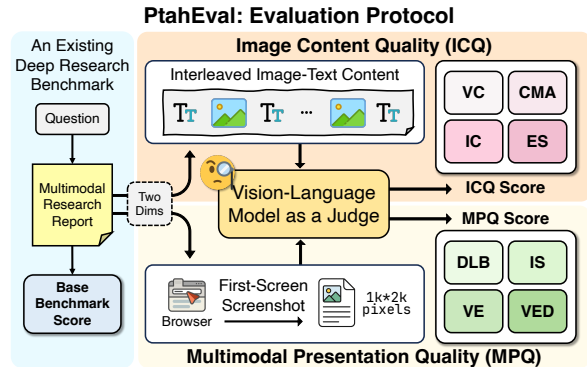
PtahEval: Evaluation Protocol

An Existing Deep Research Benchmark

Question

Multimodal Research Report

Two Dims

Base Benchmark Score

Image Content Quality (ICQ)

Interleaved Image-Text Content

TT TT ... TT

VC CMA

IC ES

Vision-Language Model as a Judge

ICQ Score

MPQ Score

Browser

First-Screen Screenshot

1k*2k pixels

DLB IS

VE VED

Multimodal Presentation Quality (MPQ)